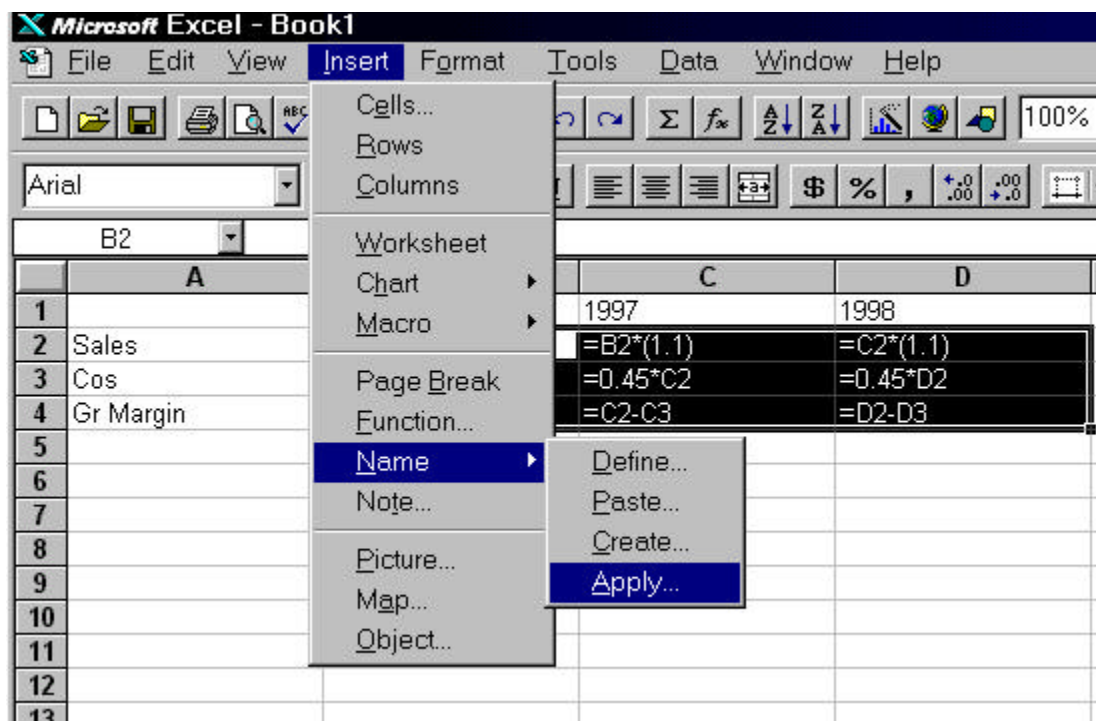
Microsoft Excel - Book1
File Edit View Insert Format Tools Data Window Help

100%

Arial

B2

Cells...
Rows
Columns
Worksheet
Chart
Macro
Page Break
Function...
Name
Note...
Picture...
Map...
Object...

Define...
Paste...
Create...
Apply...

| | A | C | D |
|---|---|---|---|
| 1 | | 1997 | 1998 |
| 2 | Sales | =B2*(1.1) | =C2*(1.1) |
| 3 | Cos | =0.45*C2 | =0.45*D2 |
| 4 | Gr Margin | =C2-C3 | =D2-D3 |
| 5 | | | |
| 6 | | | |
| 7 | | | |
| 8 | | | |
| 9 | | | |
| 10 | | | |
| 11 | | | |
| 12 | | | |
| 13 | | | |